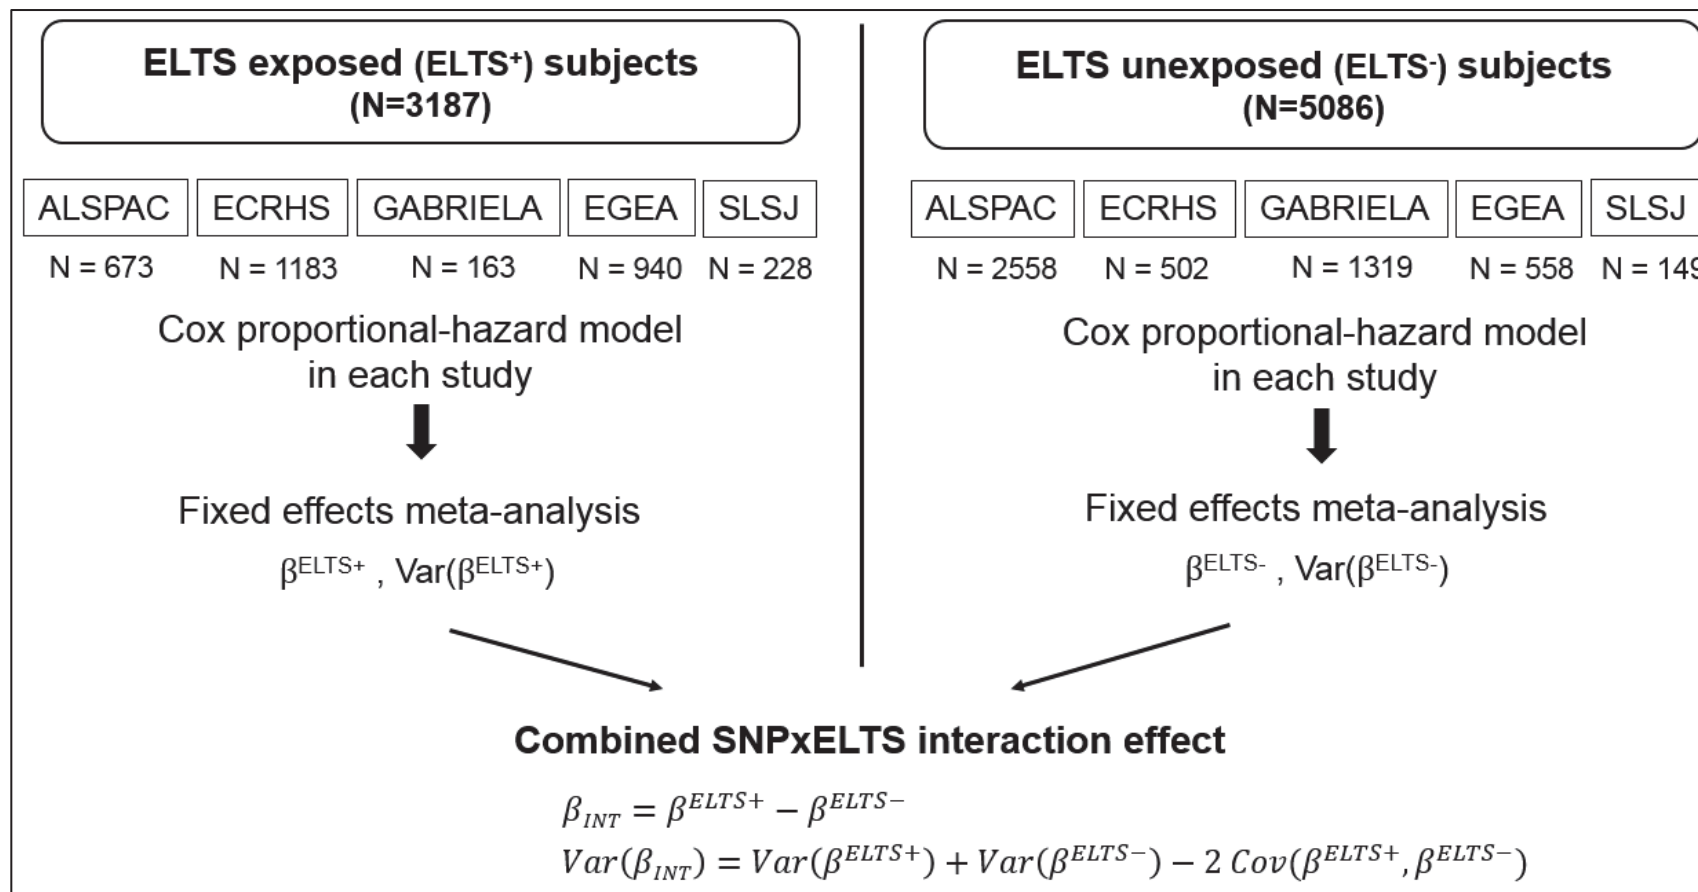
ELTS exposed (ELTS$^{+}$) subjects
(N=3187)

| ALSPAC | ECRHS | GABRIELA | EGEA | SLSJ |
|---|---|---|---|---|
| N = 673 | N = 1183 | N = 163 | N = 940 | N = 228 |

Cox proportional-hazard model in each study

Fixed effects meta-analysis

$\beta^{ELTS+}$ , Var($\beta^{ELTS+}$)

ELTS unexposed (ELTS$^{-}$) subjects
(N=5086)

| ALSPAC | ECRHS | GABRIELA | EGEA | SLSJ |
|---|---|---|---|---|
| N = 2558 | N = 502 | N = 1319 | N = 558 | N = 14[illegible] |

Cox proportional-hazard model in each study

Fixed effects meta-analysis

$\beta^{ELTS-}$ , Var($\beta^{ELTS-}$)

Combined SNPxELTS interaction effect

$\beta_{INT} = \beta^{ELTS+} - \beta^{ELTS-}$

$Var(\beta_{INT}) = Var(\beta^{ELTS+}) + Var(\beta^{ELTS-}) - 2\,Cov(\beta^{ELTS+}, \beta^{ELTS-})$